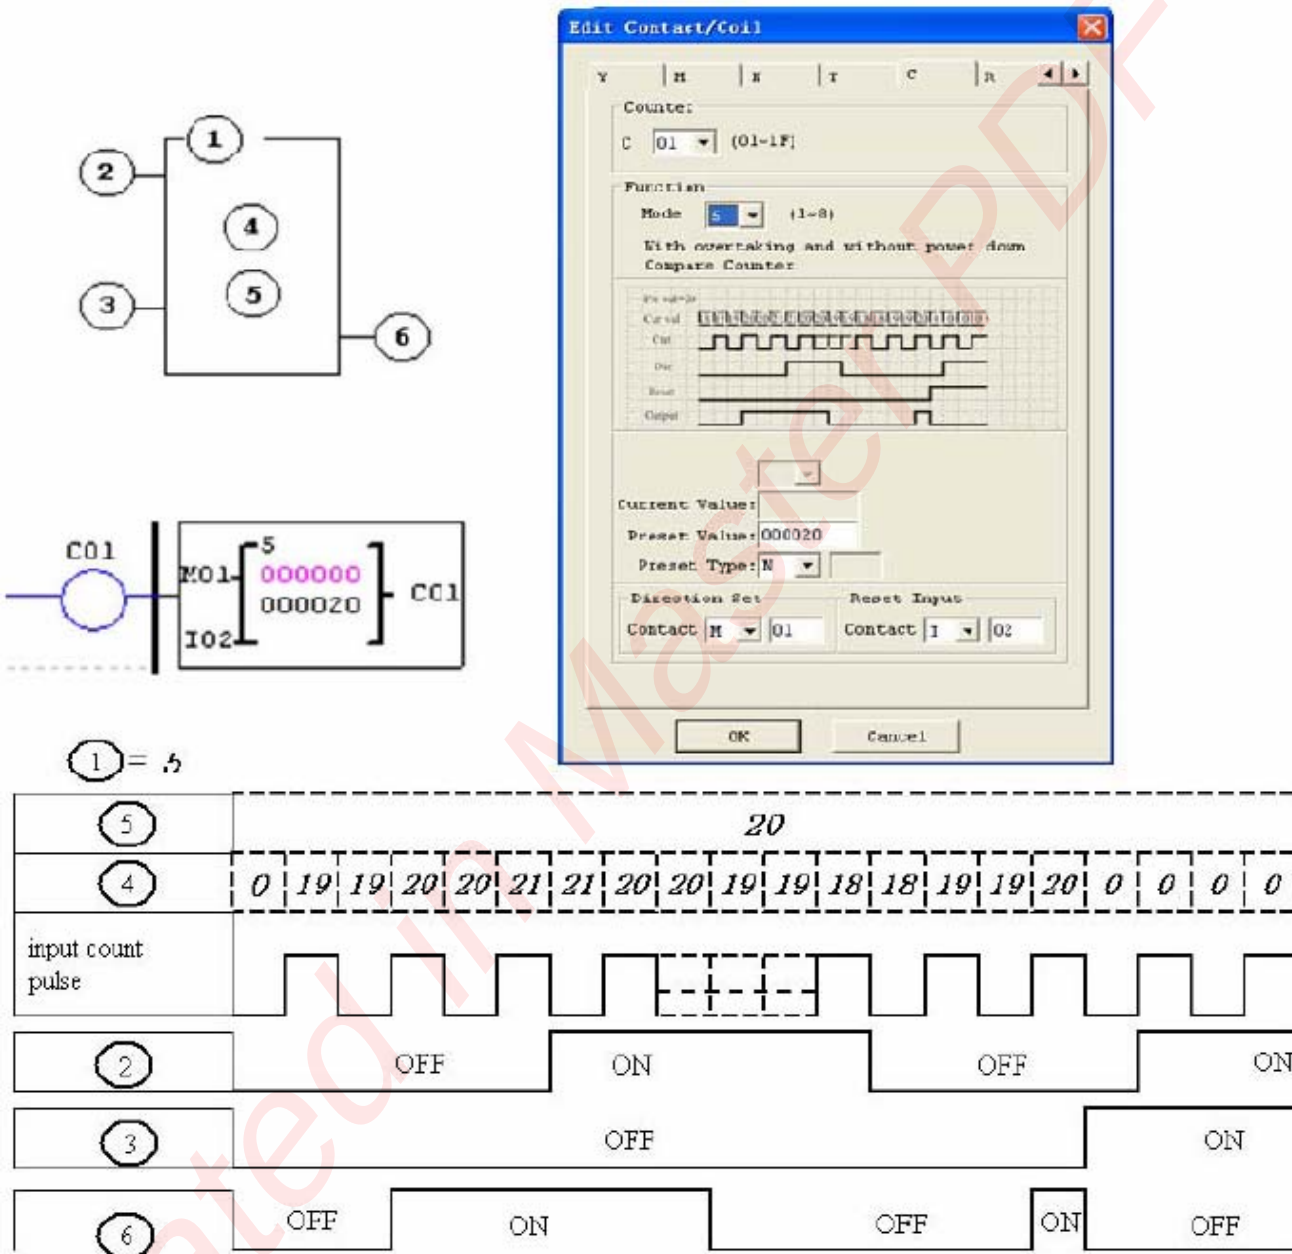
1
2
4
5
3
6

Edit Contact/Coil

Y | M | X | T | C | R

Counter
C 01 (01~1F)

Function
Mode 5 (1~8)
With overtaking and without power down Compare Counter

Current Value:
Preset Value: 000020
Preset Type: N

Direction Set
Contact M 01

Reset Input
Contact I 02

OK Cancel

C01
M01
5
000000
000020
I02
C01

1 = 5

| 5 | 20 |
|---|---|
| 4 | 0 19 19 20 20 21 21 20 20 19 19 18 18 19 19 20 0 0 0 0 |
| input count pulse | |
| 2 | OFF ON OFF ON |
| 3 | OFF ON |
| 6 | OFF ON OFF ON OFF |

Created in Master PDF